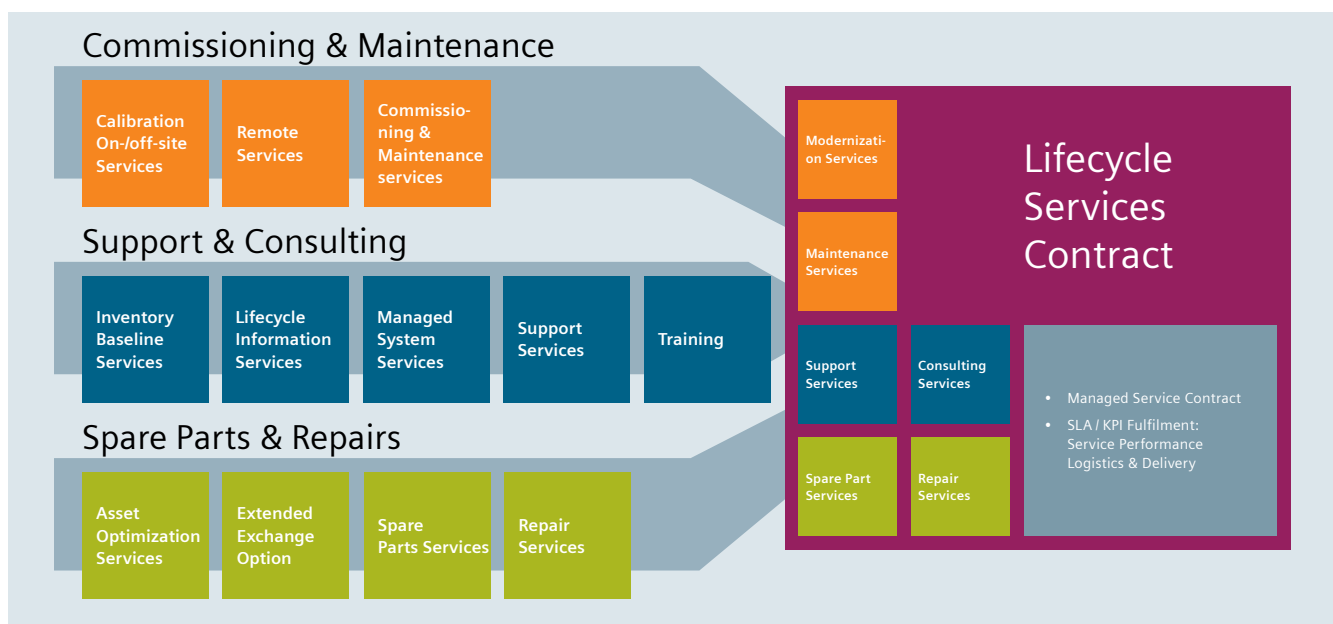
Commissioning & Maintenance

Calibration On-/off-site Services

Remote Services

Commissioning & Maintenance services

Support & Consulting

Inventory Baseline Services

Lifecycle Information Services

Managed System Services

Support Services

Training

Spare Parts & Repairs

Asset Optimization Services

Extended Exchange Option

Spare Parts Services

Repair Services

Modernization Services

Maintenance Services

Lifecycle Services Contract

Support Services

Consulting Services

Spare Part Services

Repair Services

- Managed Service Contract
- SLA / KPI Fulfilment: Service Performance Logistics & Delivery